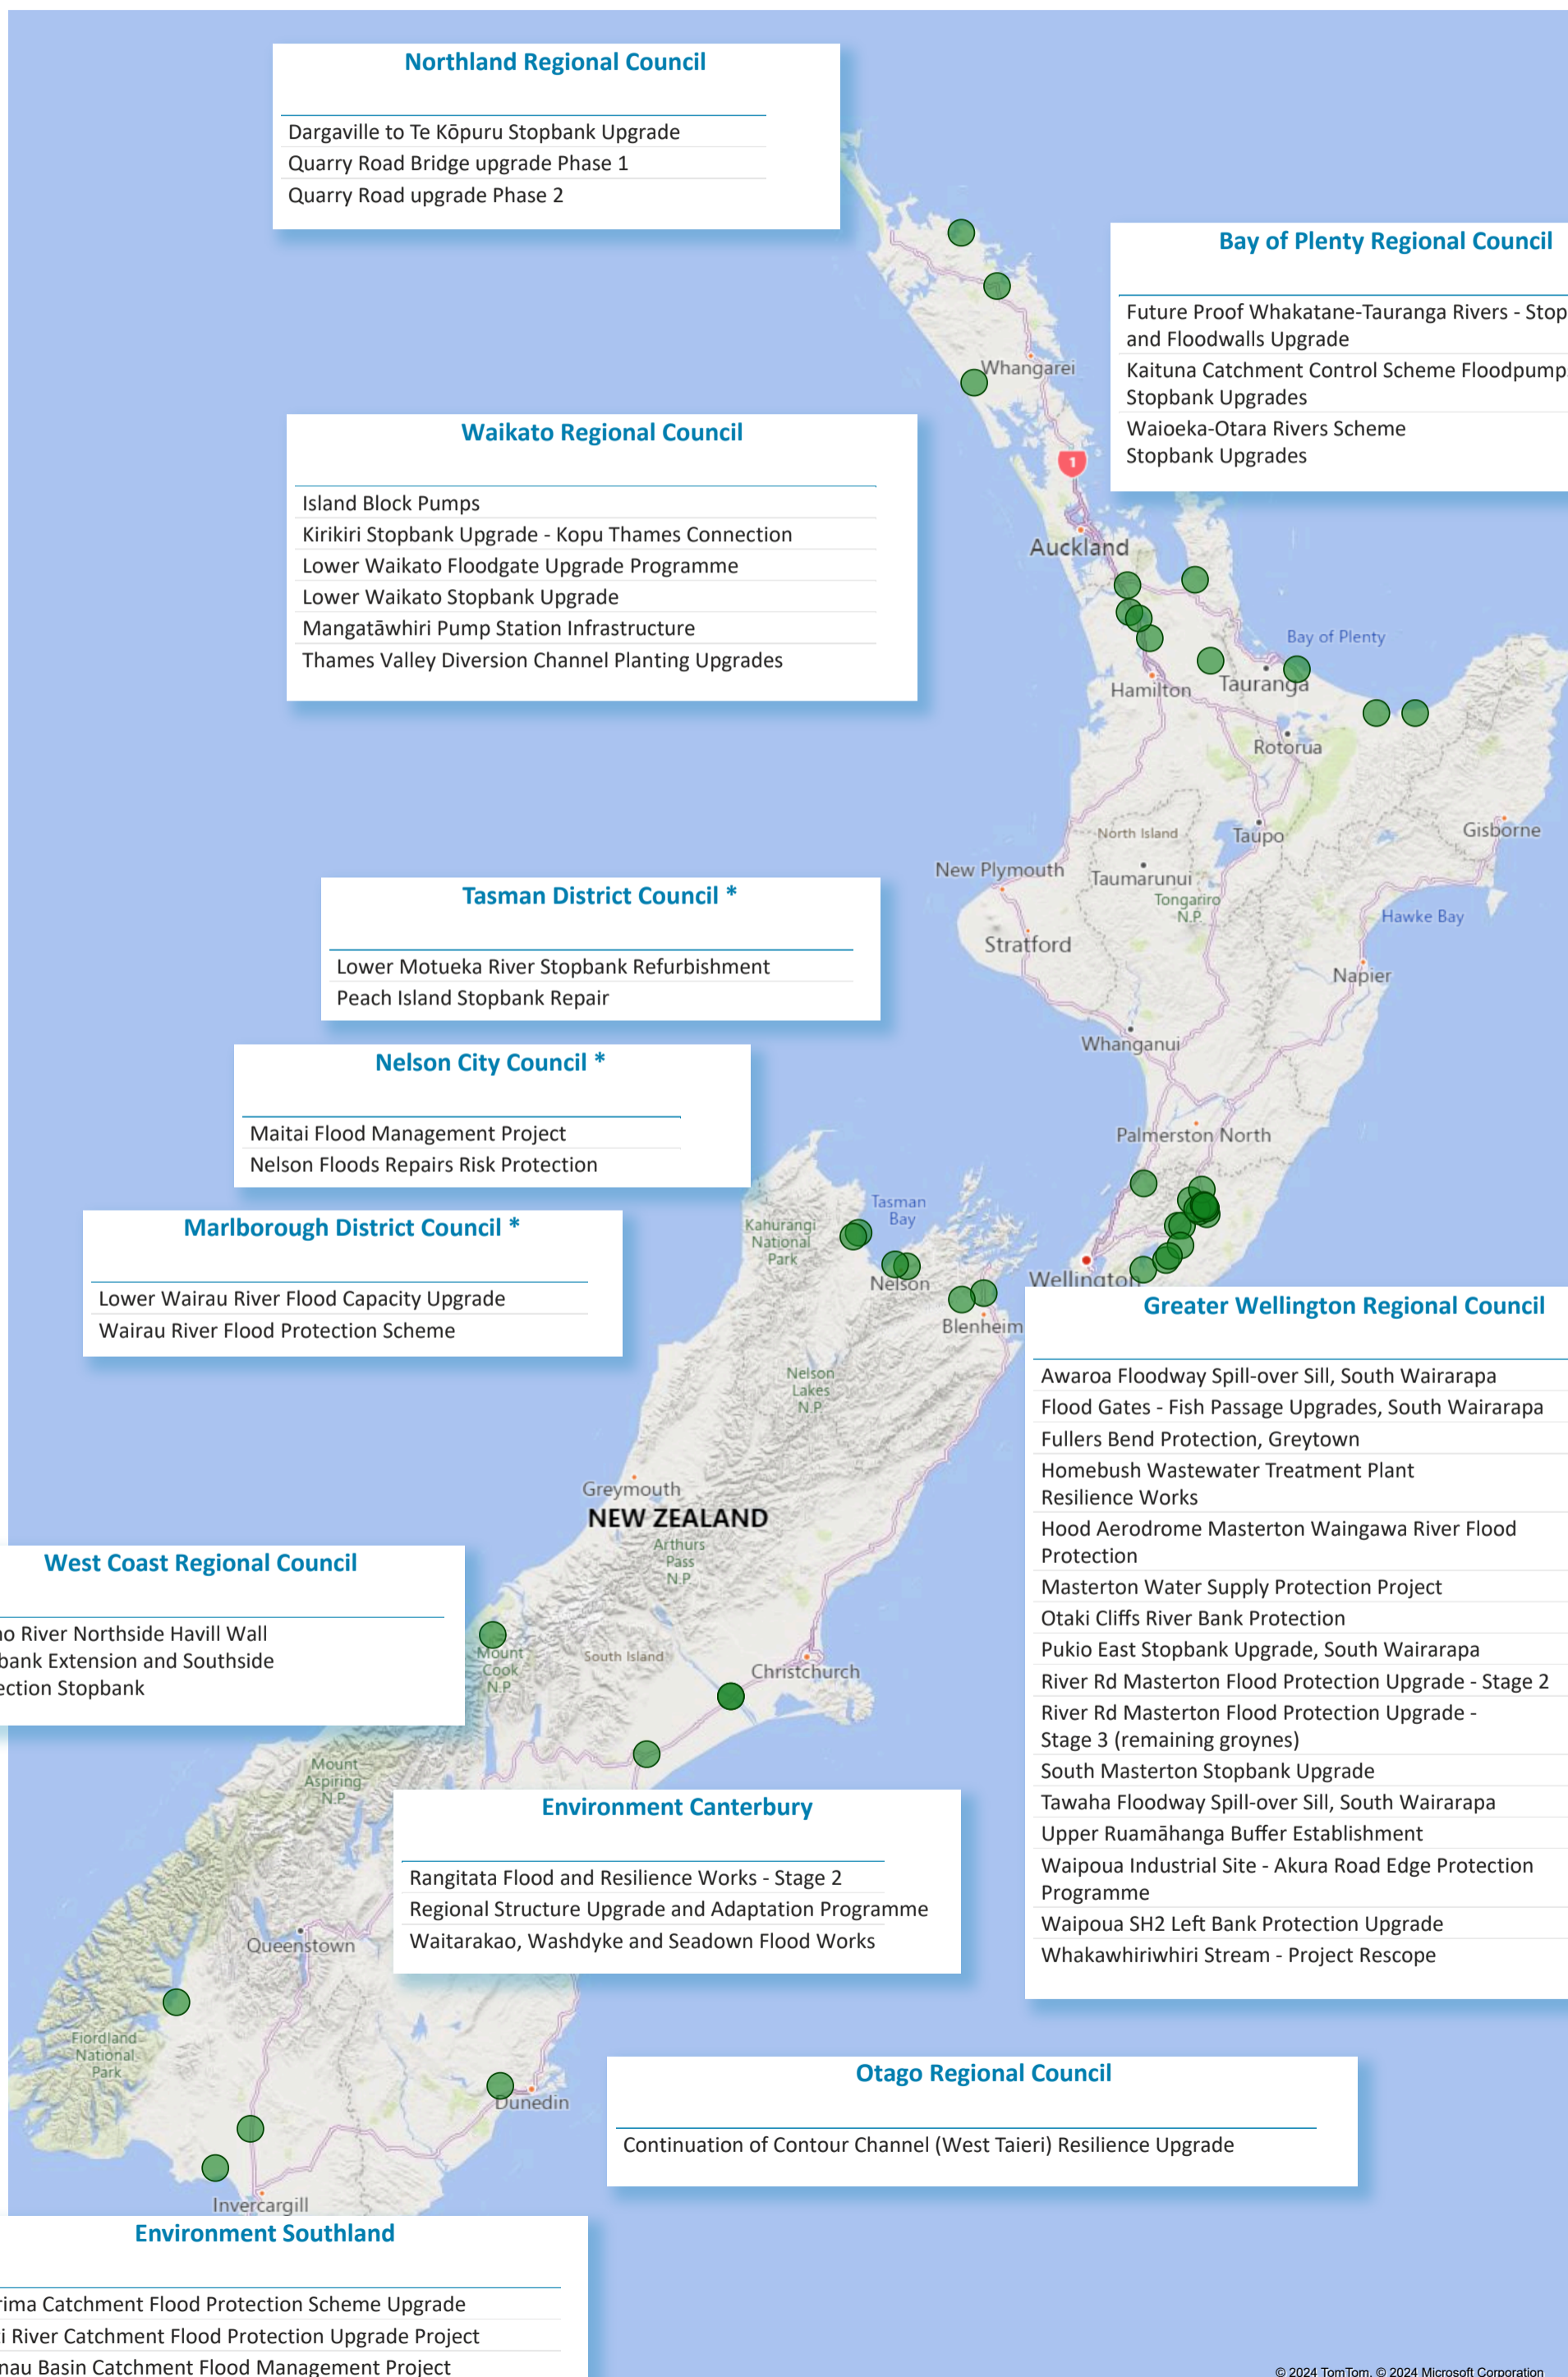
Northland Regional Council

Dargaville to Te Kōpuru Stopbank Upgrade
Quarry Road Bridge upgrade Phase 1
Quarry Road upgrade Phase 2

Bay of Plenty Regional Council

Future Proof Whakatane-Tauranga Rivers - Stop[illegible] and Floodwalls Upgrade
Kaituna Catchment Control Scheme Floodpump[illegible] Stopbank Upgrades
Waioeka-Otara Rivers Scheme Stopbank Upgrades

Waikato Regional Council

Island Block Pumps
Kirikiri Stopbank Upgrade - Kopu Thames Connection
Lower Waikato Floodgate Upgrade Programme
Lower Waikato Stopbank Upgrade
Mangatāwhiri Pump Station Infrastructure
Thames Valley Diversion Channel Planting Upgrades

Whangarei
Auckland
Hamilton
Tauranga
Bay of Plenty
Rotorua
North Island
Taupo
Gisborne
New Plymouth
Taumarunui
Tongariro N.P.
Hawke Bay
Stratford
Napier
Whanganui
Palmerston North
Wellington
Tasman Bay
Kahurangi National Park
Nelson
Blenheim
Nelson Lakes N.P.
Greymouth
NEW ZEALAND
Arthurs Pass N.P.
Mount Cook N.P.
South Island
Christchurch
Mount Aspiring N.P.
Queenstown
Fiordland National Park
Dunedin
Invercargill

Tasman District Council *

Lower Motueka River Stopbank Refurbishment
Peach Island Stopbank Repair

Nelson City Council *

Maitai Flood Management Project
Nelson Floods Repairs Risk Protection

Marlborough District Council *

Lower Wairau River Flood Capacity Upgrade
Wairau River Flood Protection Scheme

Greater Wellington Regional Council

Awaroa Floodway Spill-over Sill, South Wairarapa
Flood Gates - Fish Passage Upgrades, South Wairarapa
Fullers Bend Protection, Greytown
Homebush Wastewater Treatment Plant Resilience Works
Hood Aerodrome Masterton Waingawa River Flood Protection
Masterton Water Supply Protection Project
Otaki Cliffs River Bank Protection
Pukio East Stopbank Upgrade, South Wairarapa
River Rd Masterton Flood Protection Upgrade - Stage 2
River Rd Masterton Flood Protection Upgrade - Stage 3 (remaining groynes)
South Masterton Stopbank Upgrade
Tawaha Floodway Spill-over Sill, South Wairarapa
Upper Ruamāhanga Buffer Establishment
Waipoua Industrial Site - Akura Road Edge Protection Programme
Waipoua SH2 Left Bank Protection Upgrade
Whakawhiriwhiri Stream - Project Rescope

West Coast Regional Council

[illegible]o River Northside Havill Wall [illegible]bank Extension and Southside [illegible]ection Stopbank

Environment Canterbury

Rangitata Flood and Resilience Works - Stage 2
Regional Structure Upgrade and Adaptation Programme
Waitarakao, Washdyke and Seadown Flood Works

Otago Regional Council

Continuation of Contour Channel (West Taieri) Resilience Upgrade

Environment Southland

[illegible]rima Catchment Flood Protection Scheme Upgrade
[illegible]i River Catchment Flood Protection Upgrade Project
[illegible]nau Basin Catchment Flood Management Project

© 2024 TomTom, © 2024 Microsoft Corporation